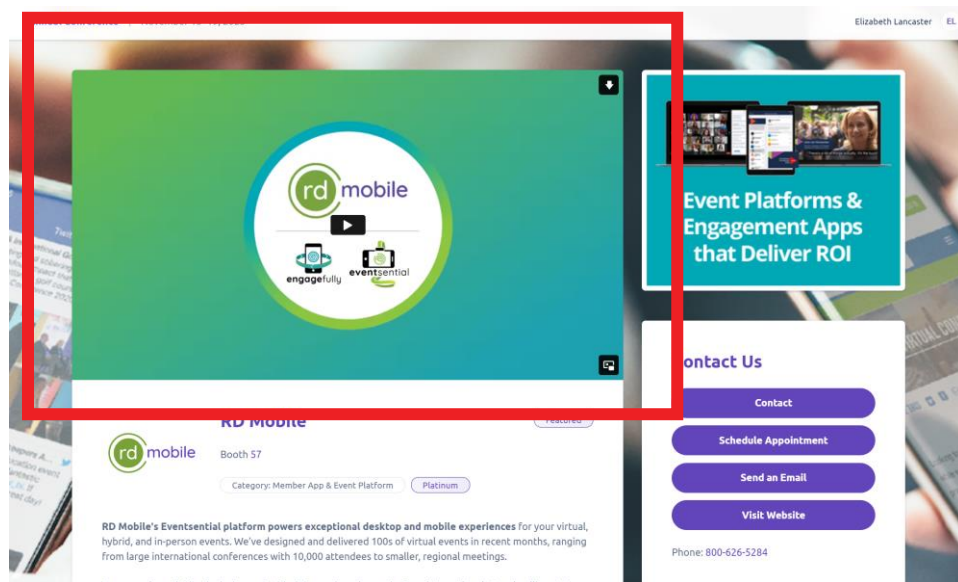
Elizabeth Lancaster EL

rd mobile

engagefully

eventsential

Event Platforms & Engagement Apps that Deliver ROI

RD Mobile

Featured

rd mobile

Booth 57

Category: Member App & Event Platform

Platinum

ontact Us

Contact

Schedule Appointment

Send an Email

Visit Website

Phone: 800-626-5284

RD Mobile's Eventsential platform powers exceptional desktop and mobile experiences for your virtual, hybrid, and in-person events. We've designed and delivered 100s of virtual events in recent months, ranging from large international conferences with 10,000 attendees to smaller, regional meetings.